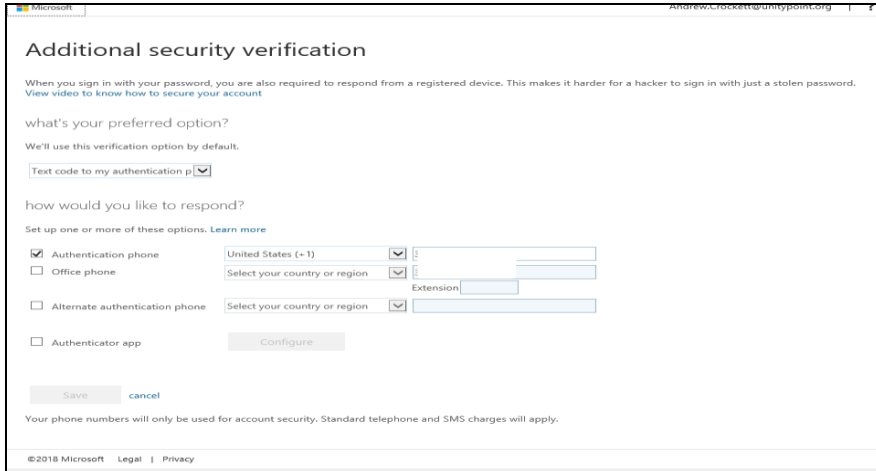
Microsoft

Andrew.Crockett@unitypoint.org | ?

Additional security verification

When you sign in with your password, you are also required to respond from a registered device. This makes it harder for a hacker to sign in with just a stolen password.
View video to know how to secure your account

what's your preferred option?

We'll use this verification option by default.

Text code to my authentication p

how would you like to respond?

Set up one or more of these options. Learn more

☑ Authentication phone United States (+1)

☐ Office phone Select your country or region

Extension

☐ Alternate authentication phone Select your country or region

☐ Authenticator app Configure

Save cancel

Your phone numbers will only be used for account security. Standard telephone and SMS charges will apply.

©2018 Microsoft Legal | Privacy